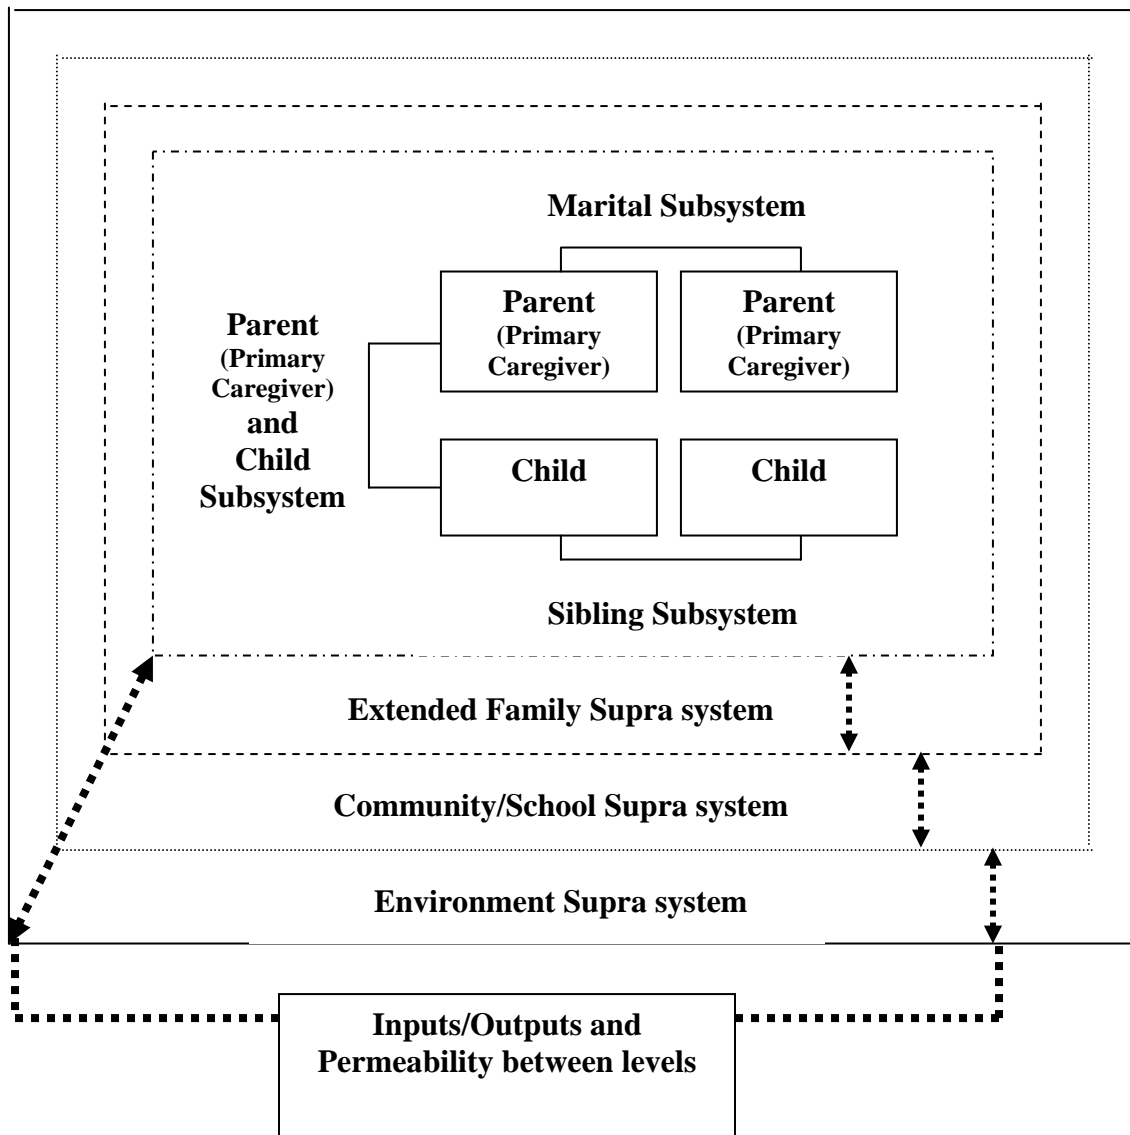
Marital Subsystem

Parent (Primary Caregiver)

Parent (Primary Caregiver)

Parent (Primary Caregiver) and Child Subsystem

Child

Child

Sibling Subsystem

Extended Family Supra system

Community/School Supra system

Environment Supra system

Inputs/Outputs and Permeability between levels